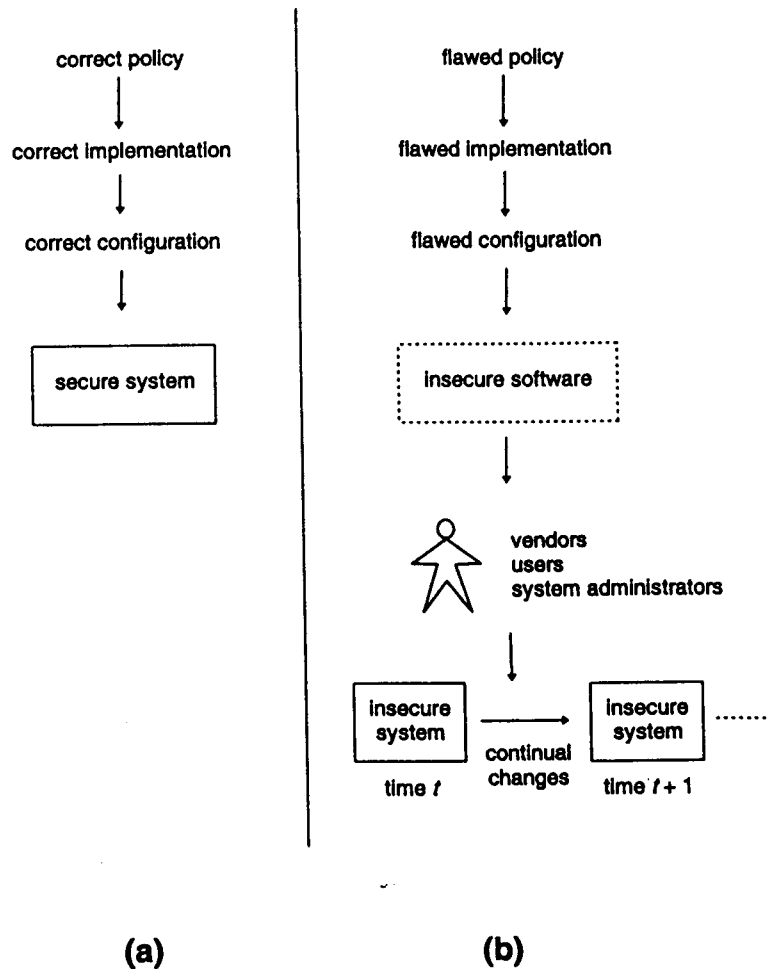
correct policy

correct implementation

correct configuration

secure system

flawed policy

flawed implementation

flawed configuration

insecure software

vendors
users
system administrators

insecure system

continual changes

insecure system

time $t$

time $t+1$

(a)

(b)